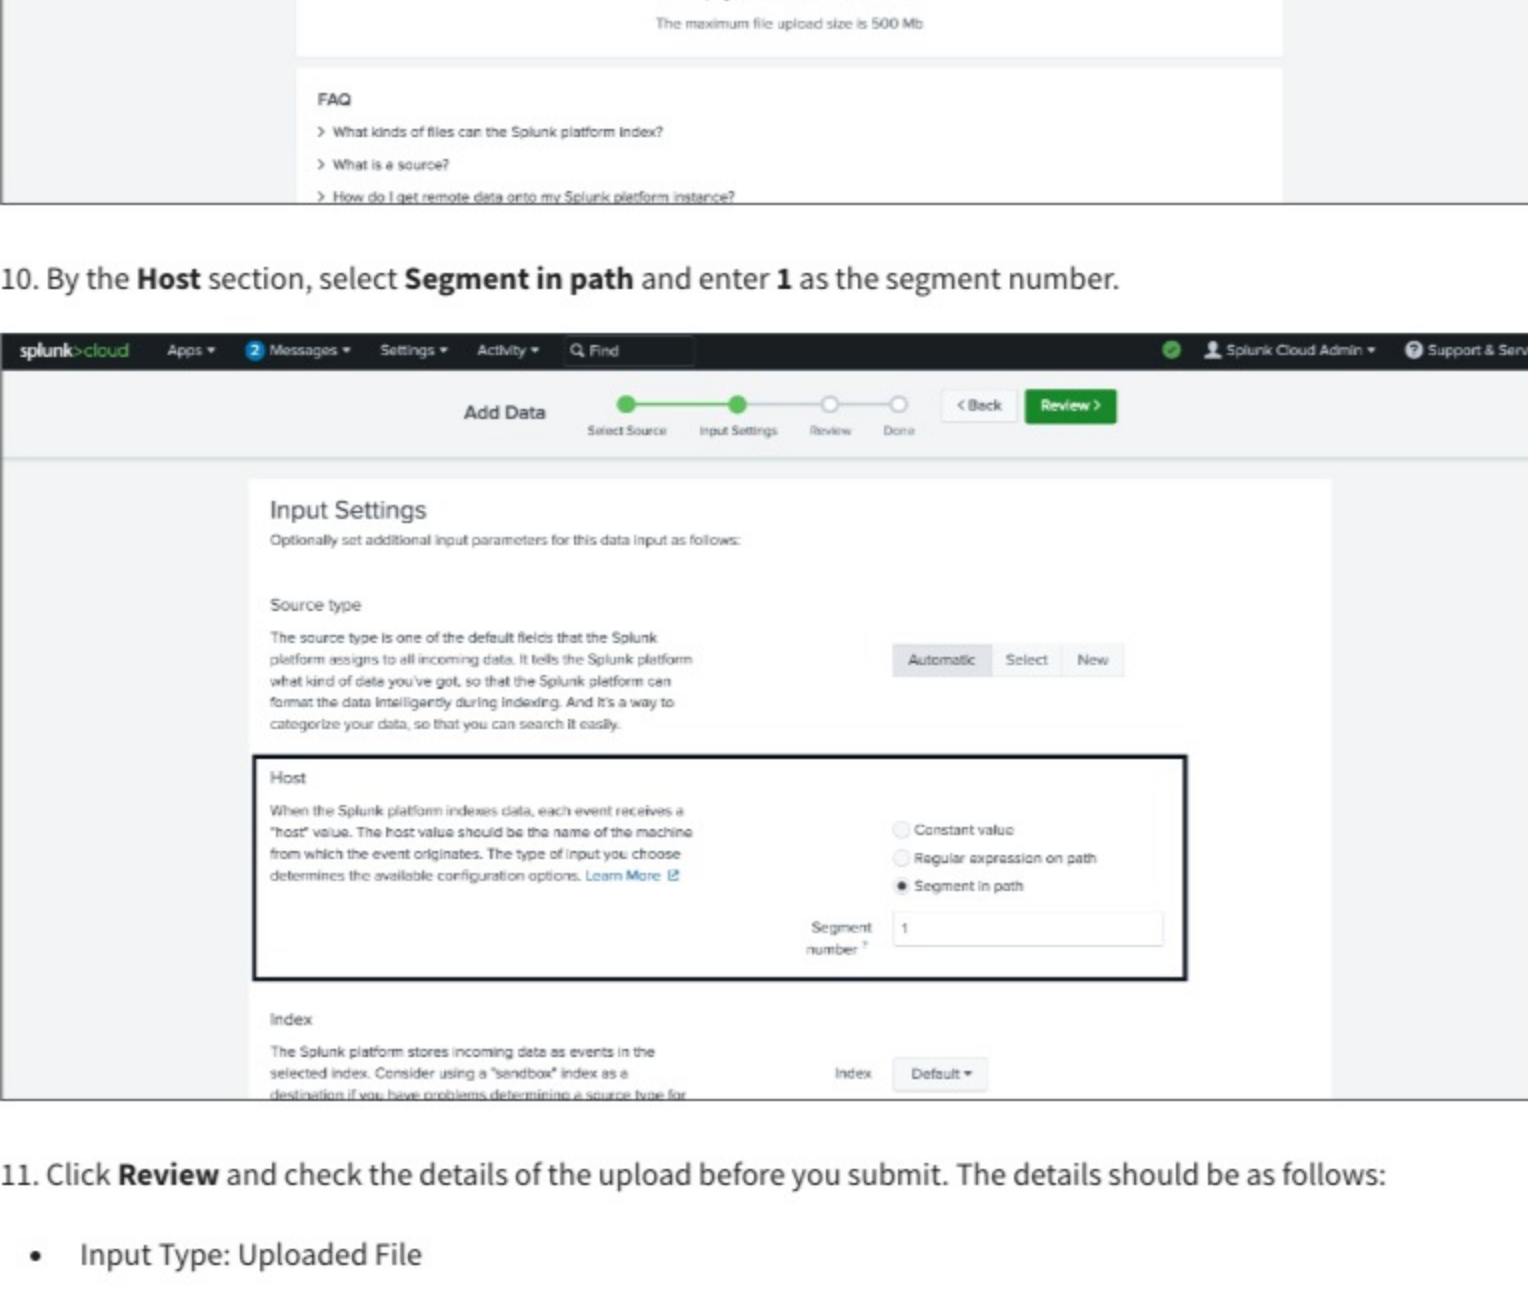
The maximum file upload size is 500 Mb

FAQ

> What kinds of files can the Splunk platform index?

> What is a source?

> How do I get remote data onto my Splunk platform instance?

10. By the **Host** section, select **Segment in path** and enter **1** as the segment number.

splunk>cloud Apps ▾ 2 Messages ▾ Settings ▾ Activity ▾ Find Splunk Cloud Admin ▾ Support & Serv

Add Data

Select Source Input Settings Review Done

< Back Review >

Input Settings

Optionally set additional input parameters for this data input as follows:

Source type

The source type is one of the default fields that the Splunk platform assigns to all incoming data. It tells the Splunk platform what kind of data you've got, so that the Splunk platform can format the data intelligently during indexing. And it's a way to categorize your data, so that you can search it easily.

Automatic Select New

Host

When the Splunk platform indexes data, each event receives a "host" value. The host value should be the name of the machine from which the event originates. The type of input you choose determines the available configuration options. Learn More

Constant value

Regular expression on path

Segment in path

Segment number ? 1

Index

The Splunk platform stores incoming data as events in the selected index. Consider using a "sandbox" index as a destination if you have problems determining a source type for

Index Default ▾

11. Click **Review** and check the details of the upload before you submit. The details should be as follows:

• Input Type: Uploaded File